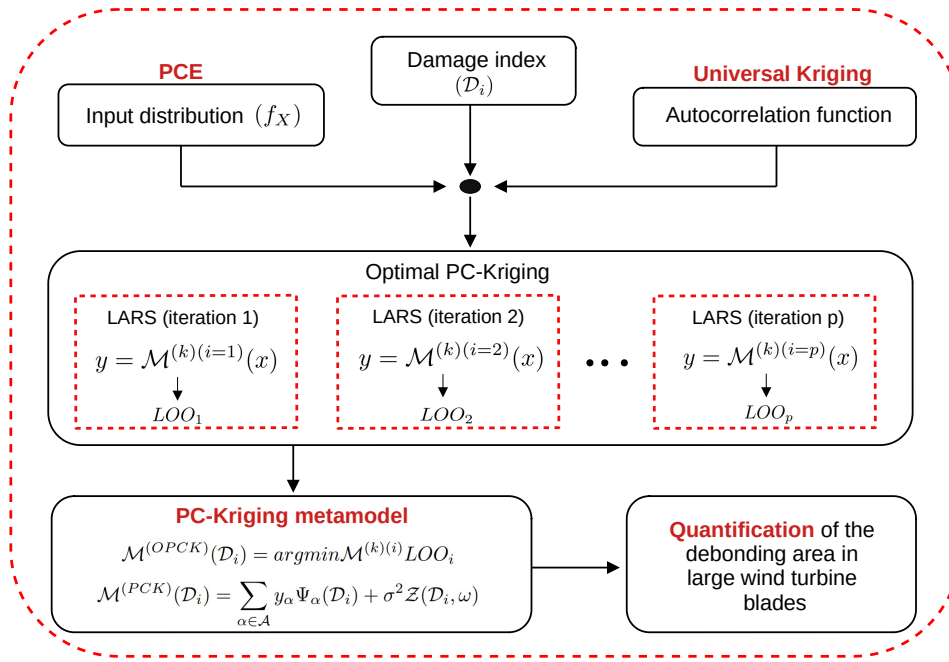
Damage index
$(\mathcal{D}_i)$

PCE
Input distribution $(f_X)$

Universal Kriging
Autocorrelation function

Optimal PC-Kriging

LARS (iteration 1)
$y = \mathcal{M}^{(k)(i=1)}(x)$
$LOO_1$

LARS (iteration 2)
$y = \mathcal{M}^{(k)(i=2)}(x)$
$LOO_2$

• • •

LARS (iteration p)
$y = \mathcal{M}^{(k)(i=p)}(x)$
$LOO_p$

PC-Kriging metamodel
$\mathcal{M}^{(OPCK)}(\mathcal{D}_i) = argmin \mathcal{M}^{(k)(i)} LOO_i$
$\mathcal{M}^{(PCK)}(\mathcal{D}_i) = \sum_{\alpha \in \mathcal{A}} y_\alpha \Psi_\alpha(\mathcal{D}_i) + \sigma^2 \mathcal{Z}(\mathcal{D}_i, \omega)$

Quantification of the debonding area in large wind turbine blades